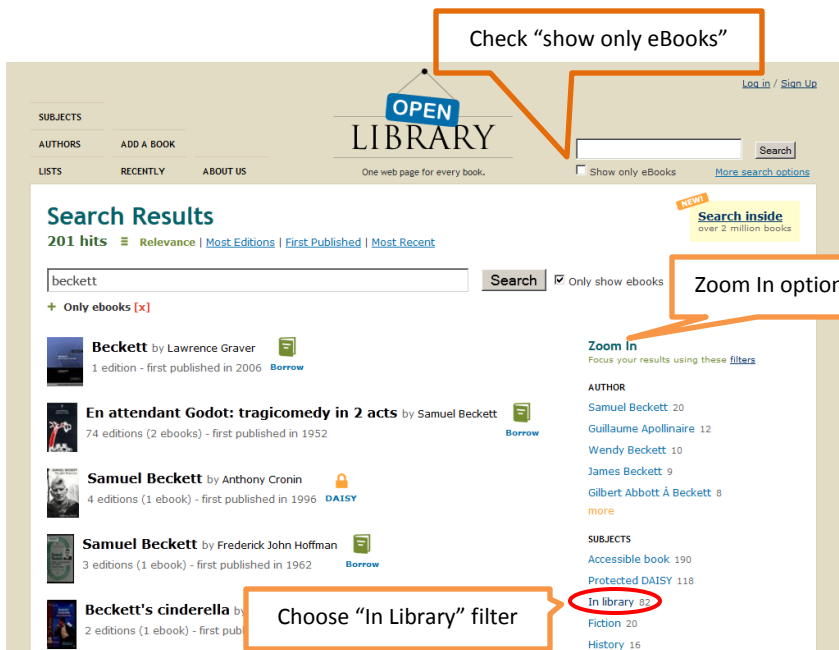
Check “show only eBooks”

Log in / Sign Up

SUBJECTS
AUTHORS
ADD A BOOK
LISTS
RECENTLY
ABOUT US

OPEN LIBRARY
One web page for every book.

Search
Show only eBooks
More search options

Search Results
201 hits
Relevance | Most Editions | First Published | Most Recent

NEW!
Search inside
over 2 million books

beckett
Search
Only show ebooks

Zoom In option

+ Only ebooks [x]

Beckett by Lawrence Graver
1 edition - first published in 2006 Borrow

En attendant Godot: tragicomedy in 2 acts by Samuel Beckett
74 editions (2 ebooks) - first published in 1952 Borrow

Samuel Beckett by Anthony Cronin
4 editions (1 ebook) - first published in 1996 DAISY

Samuel Beckett by Frederick John Hoffman
3 editions (1 ebook) - first published in 1962 Borrow

Beckett's cinderella by
2 editions (1 ebook) - first publ

Choose “In Library” filter

Zoom In
Focus your results using these filters

AUTHOR
Samuel Beckett 20
Guillaume Apollinaire 12
Wendy Beckett 10
James Beckett 9
Gilbert Abbott À Beckett 8
more

SUBJECTS
Accessible book 190
Protected DAISY 118
In library 82
Fiction 20
History 16